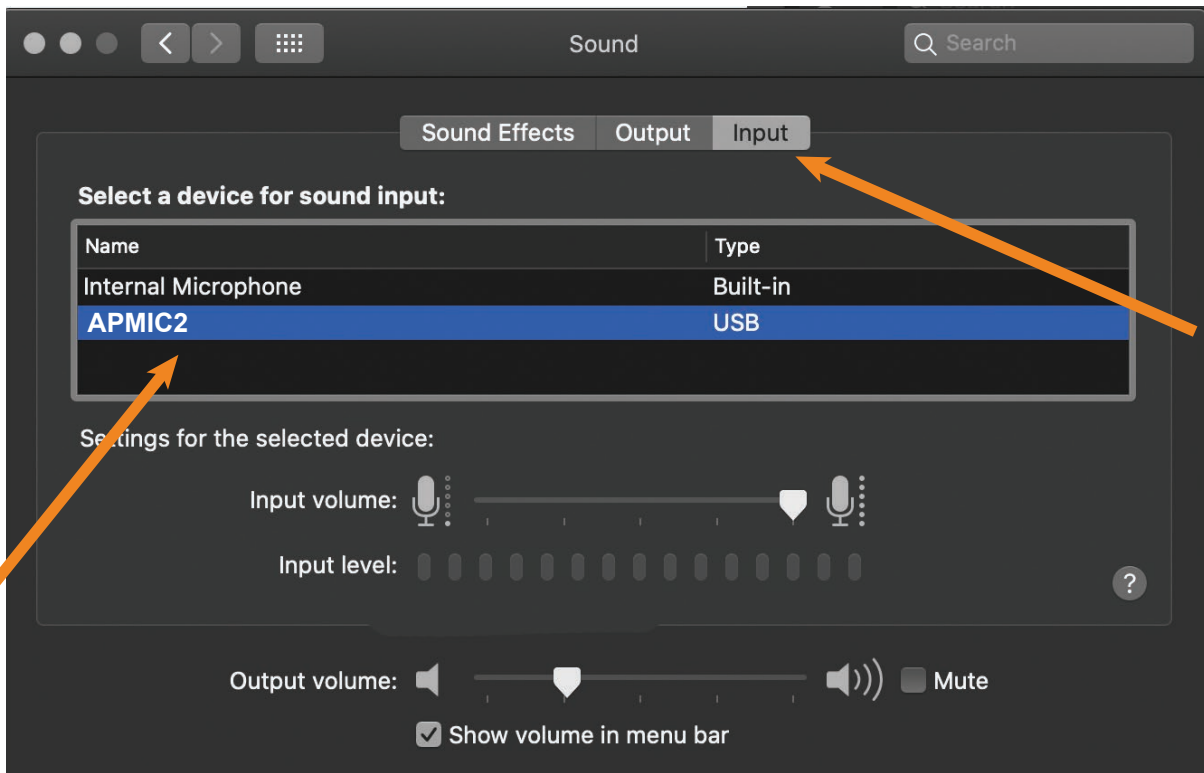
Sound

Search

Sound Effects Output Input

Select a device for sound input:

| Name | Type |
|---|---|
| Internal Microphone | Built-in |
| APMIC2 | USB |

Settings for the selected device:

Input volume:

Input level:

?

Output volume:

Mute

Show volume in menu bar